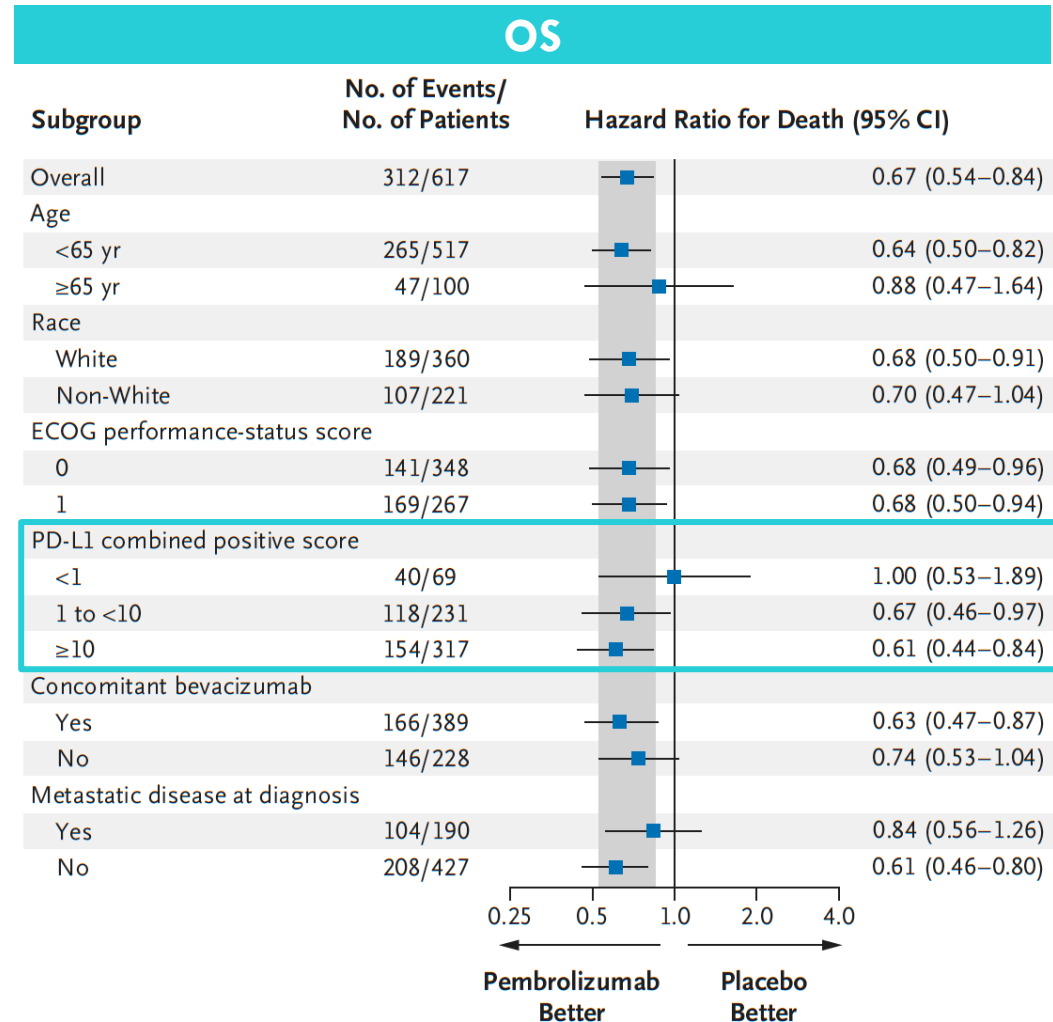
OS

| Subgroup | No. of Events/ No. of Patients | Hazard Ratio for Death (95% CI) |
|---|---|---|
| Overall | 312/617 | 0.67 (0.54–0.84) |
| Age | | |
| <65 yr | 265/517 | 0.64 (0.50–0.82) |
| ≥65 yr | 47/100 | 0.88 (0.47–1.64) |
| Race | | |
| White | 189/360 | 0.68 (0.50–0.91) |
| Non-White | 107/221 | 0.70 (0.47–1.04) |
| ECOG performance-status score | | |
| 0 | 141/348 | 0.68 (0.49–0.96) |
| 1 | 169/267 | 0.68 (0.50–0.94) |
| PD-L1 combined positive score | | |
| <1 | 40/69 | 1.00 (0.53–1.89) |
| 1 to <10 | 118/231 | 0.67 (0.46–0.97) |
| ≥10 | 154/317 | 0.61 (0.44–0.84) |
| Concomitant bevacizumab | | |
| Yes | 166/389 | 0.63 (0.47–0.87) |
| No | 146/228 | 0.74 (0.53–1.04) |
| Metastatic disease at diagnosis | | |
| Yes | 104/190 | 0.84 (0.56–1.26) |
| No | 208/427 | 0.61 (0.46–0.80) |

0.25 0.5 1.0 2.0 4.0

Pembrolizumab Better

Placebo Better